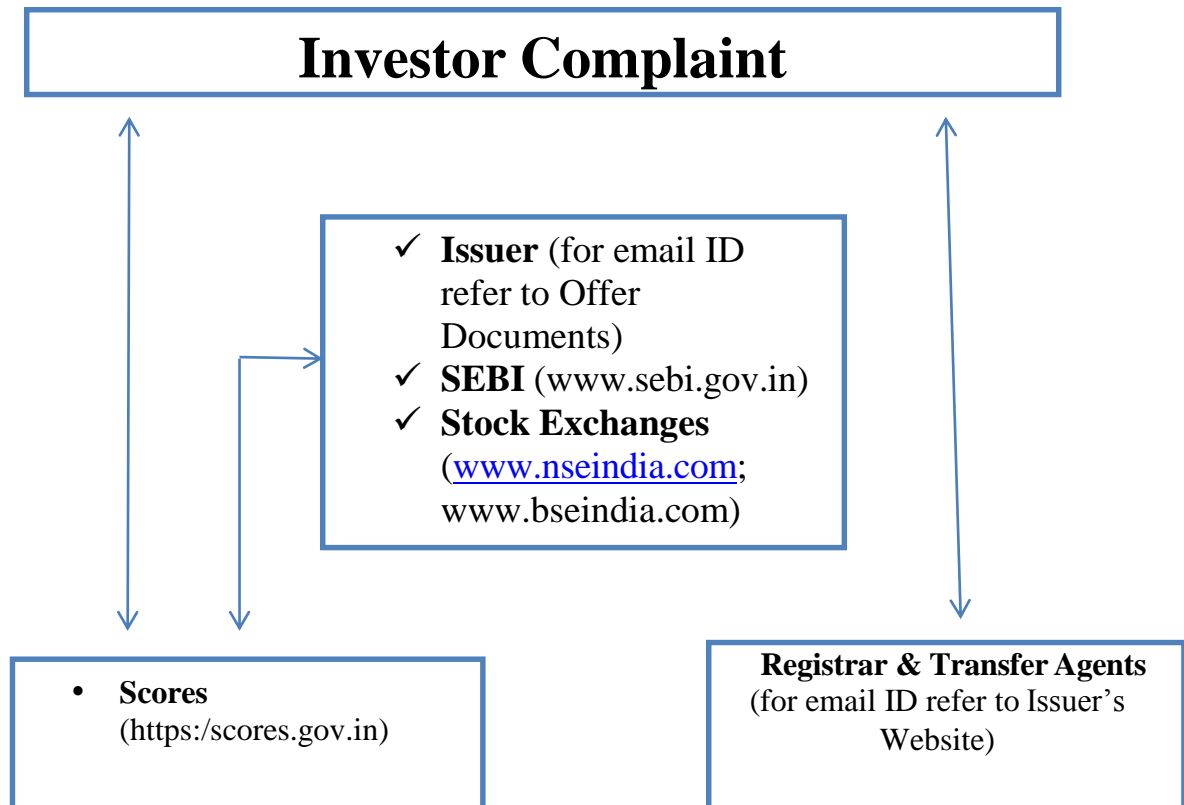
Investor Complaint

✓ **Issuer** (for email ID refer to Offer Documents)
✓ **SEBI** (www.sebi.gov.in)
✓ **Stock Exchanges** (www.nseindia.com; www.bseindia.com)

• **Scores** (https:/scores.gov.in)

**Registrar & Transfer Agents**
(for email ID refer to Issuer's Website)